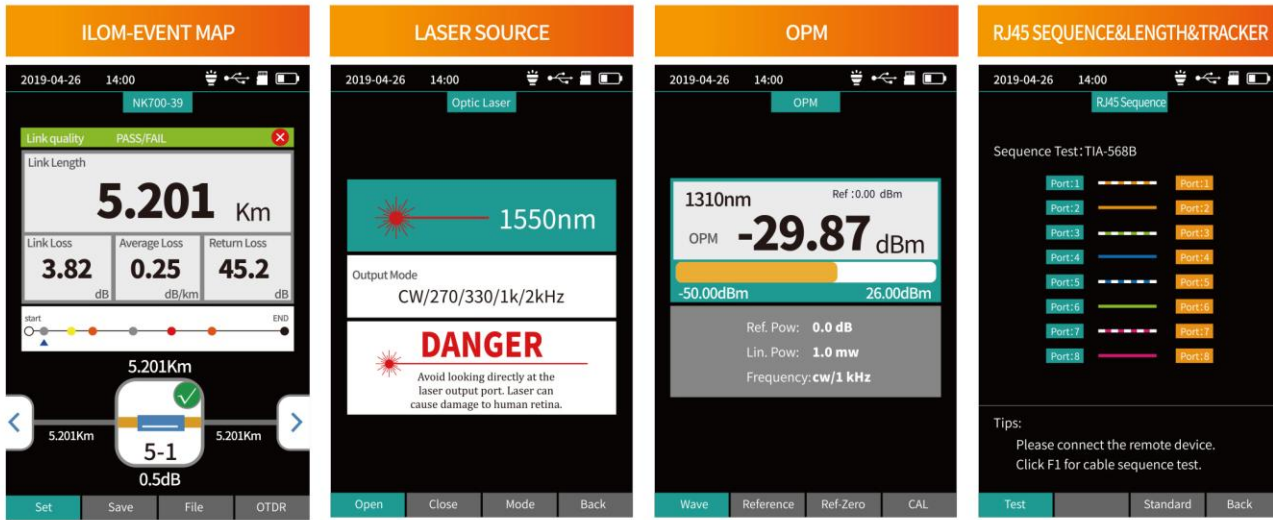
ILOM-EVENT MAP

2019-04-26 14:00

NK700-39

Link quality PASS/FAIL

Link Length

5.201 Km

Link Loss
3.82
dB

Average Loss
0.25
dB/km

Return Loss
45.2
dB

start

END

5.201Km

5.201Km

5-1

5.201Km

0.5dB

Set | Save | File | OTDR

LASER SOURCE

2019-04-26 14:00

Optic Laser

1550nm

Output Mode
CW/270/330/1k/2kHz

DANGER

Avoid looking directly at the laser output port. Laser can cause damage to human retina.

Open | Close | Mode | Back

OPM

2019-04-26 14:00

OPM

1310nm

Ref :0.00 dBm

OPM -29.87 dBm

-50.00dBm

26.00dBm

Ref. Pow: 0.0 dB

Lin. Pow: 1.0 mw

Frequency: cw/1 kHz

Wave | Reference | Ref-Zero | CAL

RJ45 SEQUENCE&LENGTH&TRACKER

2019-04-26 14:00

RJ45 Sequence

Sequence Test: TIA-568B

Port:1 Port:1
Port:2 Port:2
Port:3 Port:3
Port:4 Port:4
Port:5 Port:5
Port:6 Port:6
Port:7 Port:7
Port:8 Port:8

Tips:
Please connect the remote device.
Click F1 for cable sequence test.

Test | | Standard | Back